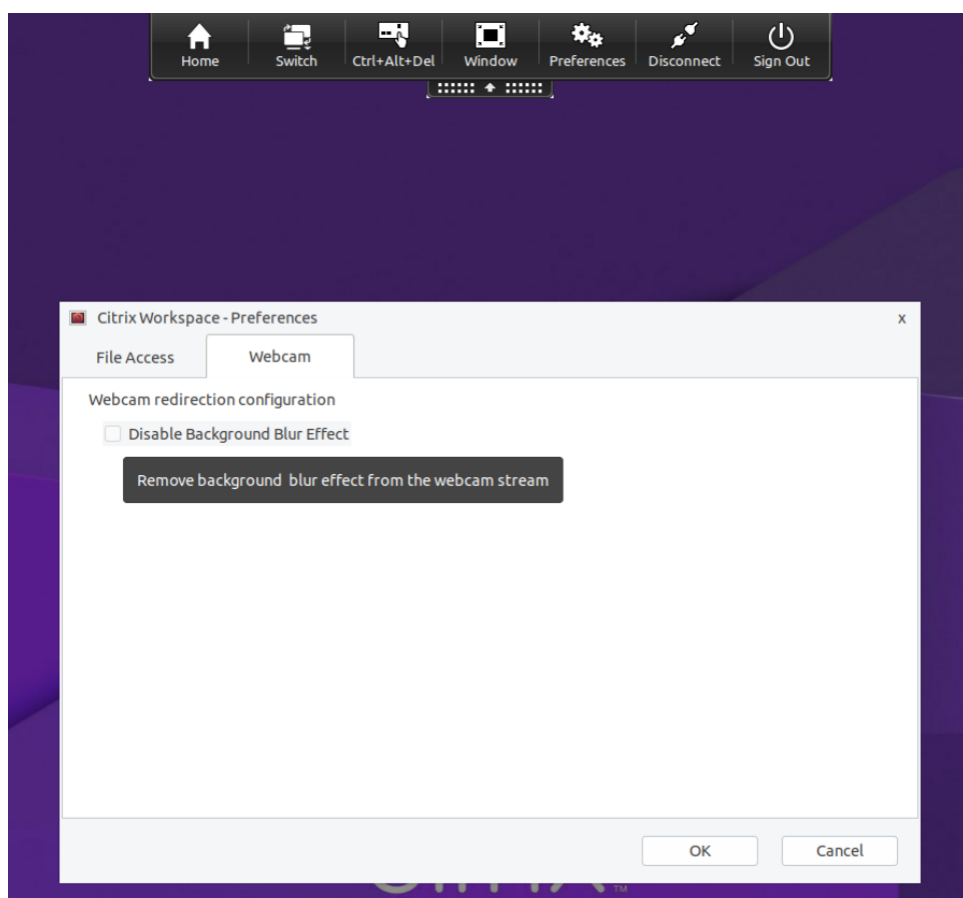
Home Switch Ctrl+Alt+Del Window Preferences Disconnect Sign Out

Citrix Workspace - Preferences

x

File Access

Webcam

Webcam redirection configuration

Disable Background Blur Effect

Remove background blur effect from the webcam stream

OK

Cancel

TM